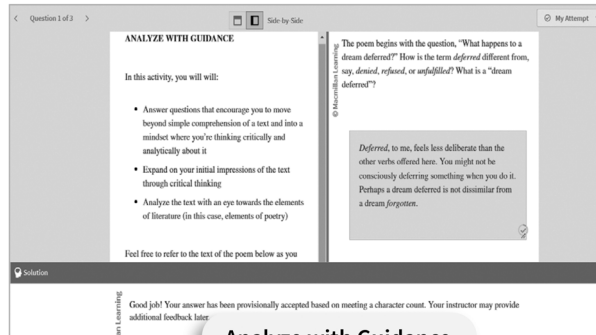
< Question 1 of 3 >

Side by Side

My Attempt

ANALYZE WITH GUIDANCE

In this activity, you will will:

- Answer questions that encourage you to move beyond simple comprehension of a text and into a mindset where you're thinking critically and analytically about it
- Expand on your initial impressions of the text through critical thinking
- Analyze the text with an eye towards the elements of literature (in this case, elements of poetry)

Feel free to refer to the text of the poem below as you

© Macmillan Learning

The poem begins with the question, "What happens to a dream deferred?" How is the term *deferred* different from, say, *denied*, *refused*, or *unfulfilled*? What is a "dream deferred"?

*Deferred*, to me, feels less deliberate than the other verbs offered here. You *might* not be consciously deferring something when you do it. Perhaps a dream deferred is not dissimilar from a dream *forgotten*.

Solution

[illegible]n Learning

Good job! Your answer has been provisionally accepted based on meeting a character count. Your instructor may provide additional feedback later.

Analyze with Guidance